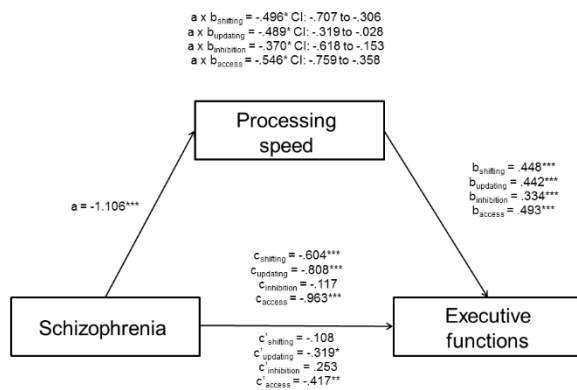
a x $b_{shifting}$ = -.496* CI: -.707 to -.306
a x $b_{updating}$ = -.489* CI: -.319 to -.028
a x $b_{inhibition}$ = -.370* CI: -.618 to -.153
a x $b_{access}$ = -.546* CI: -.759 to -.358

Processing speed

$b_{shifting}$ = .448***
$b_{updating}$ = .442***
$b_{inhibition}$ = .334***
$b_{access}$ = .493***

a = -1.106***

$c_{shifting}$ = -.604***
$c_{updating}$ = -.808***
$c_{inhibition}$ = -.117
$c_{access}$ = -.963***

Schizophrenia

Executive functions

$c'_{shifting}$ = -.108
$c'_{updating}$ = -.319*
$c'_{inhibition}$ = .253
$c'_{access}$ = -.417**